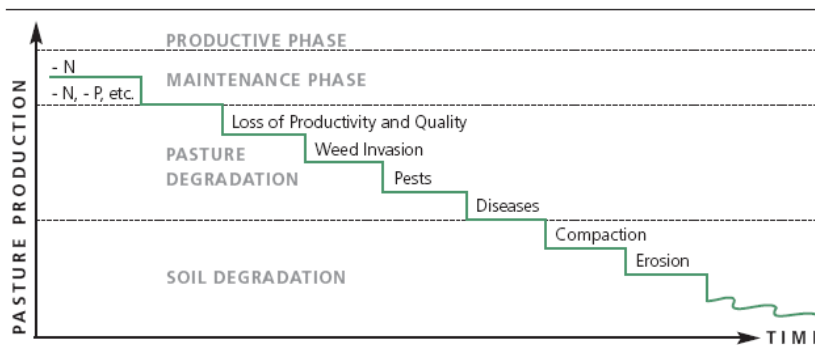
PRODUCTIVE PHASE

- N

MAINTENANCE PHASE

- N, - P, etc.

Loss of Productivity and Quality

PASTURE DEGRADATION

Weed Invasion

Pests

Diseases

Compaction

Erosion

SOIL DEGRADATION

PASTURE PRODUCTION

TIM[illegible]